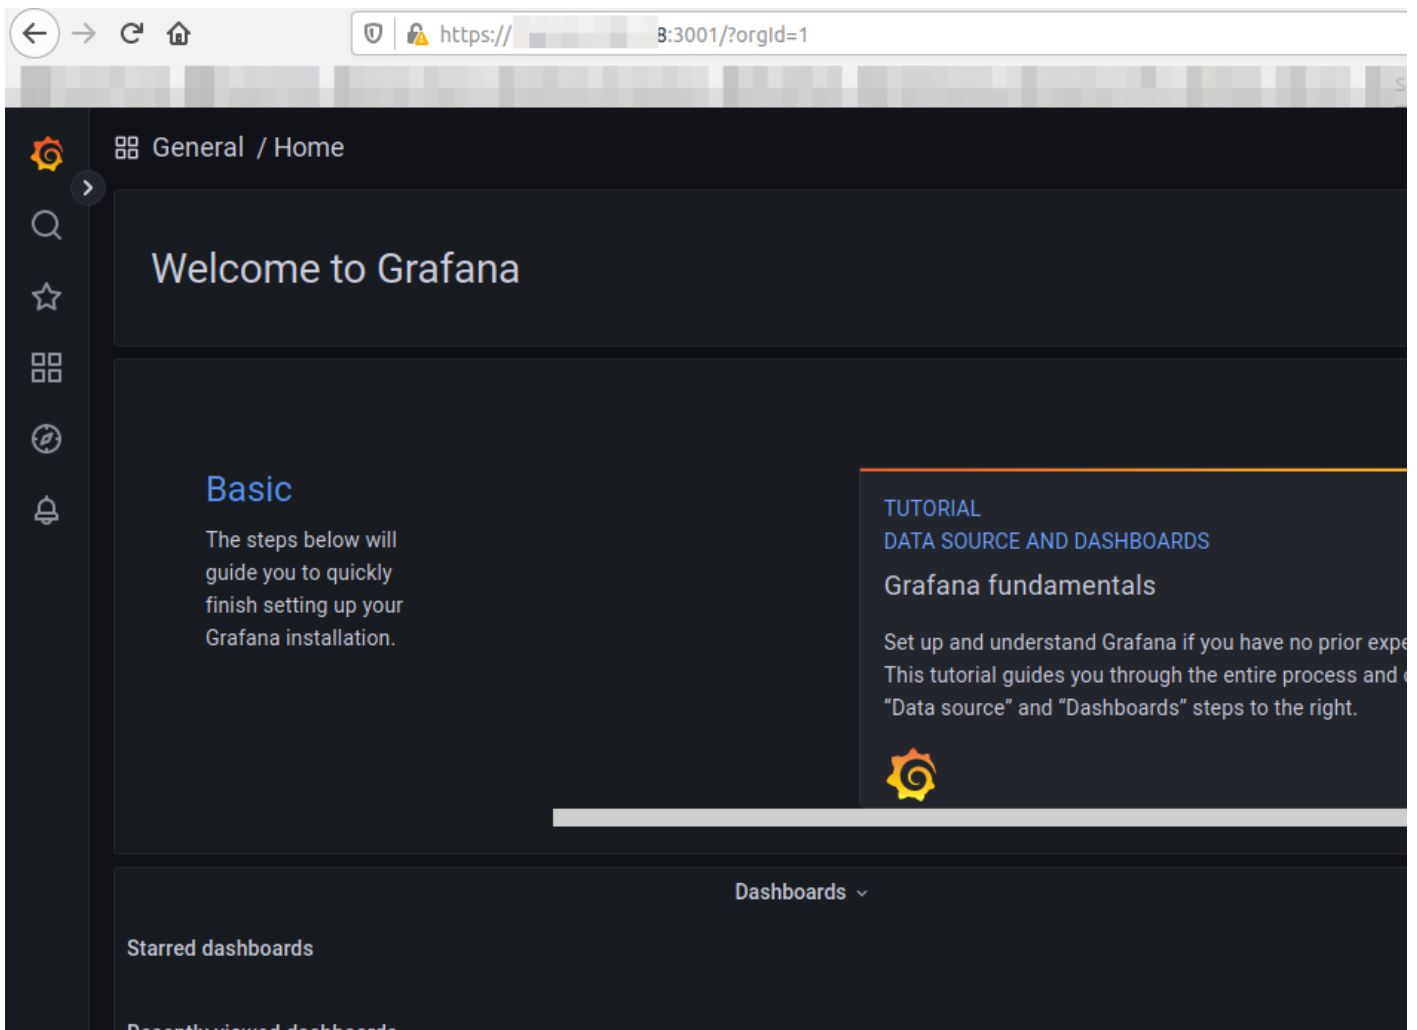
https://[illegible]3:3001/?orgId=1

General / Home

Welcome to Grafana

Basic

The steps below will guide you to quickly finish setting up your Grafana installation.

TUTORIAL
DATA SOURCE AND DASHBOARDS
Grafana fundamentals

Set up and understand Grafana if you have no prior expe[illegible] This tutorial guides you through the entire process and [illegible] “Data source” and “Dashboards” steps to the right.

Dashboards

Starred dashboards

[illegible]